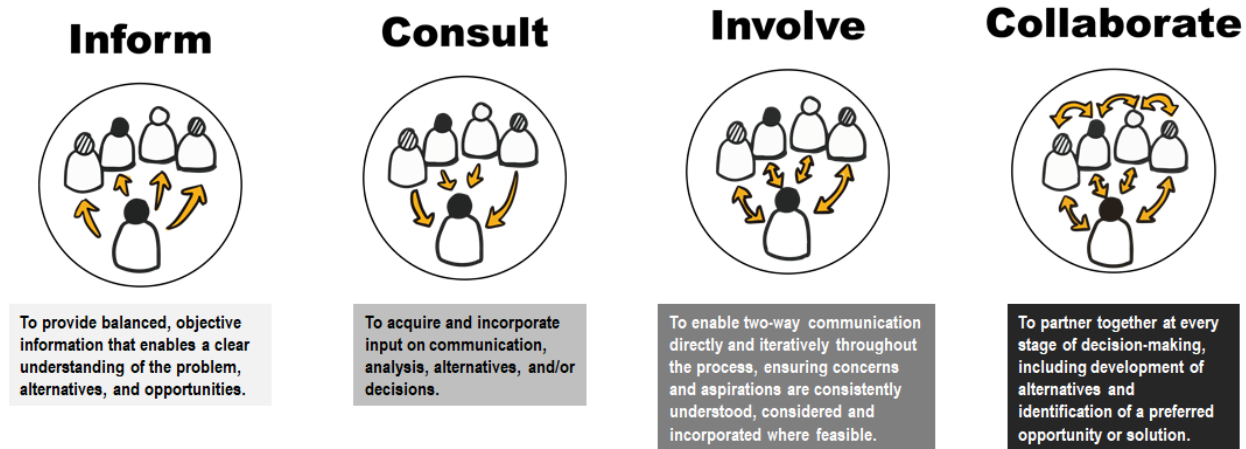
Inform

To provide balanced, objective information that enables a clear understanding of the problem, alternatives, and opportunities.

Consult

To acquire and incorporate input on communication, analysis, alternatives, and/or decisions.

Involve

To enable two-way communication directly and iteratively throughout the process, ensuring concerns and aspirations are consistently understood, considered and incorporated where feasible.

Collaborate

To partner together at every stage of decision-making, including development of alternatives and identification of a preferred opportunity or solution.